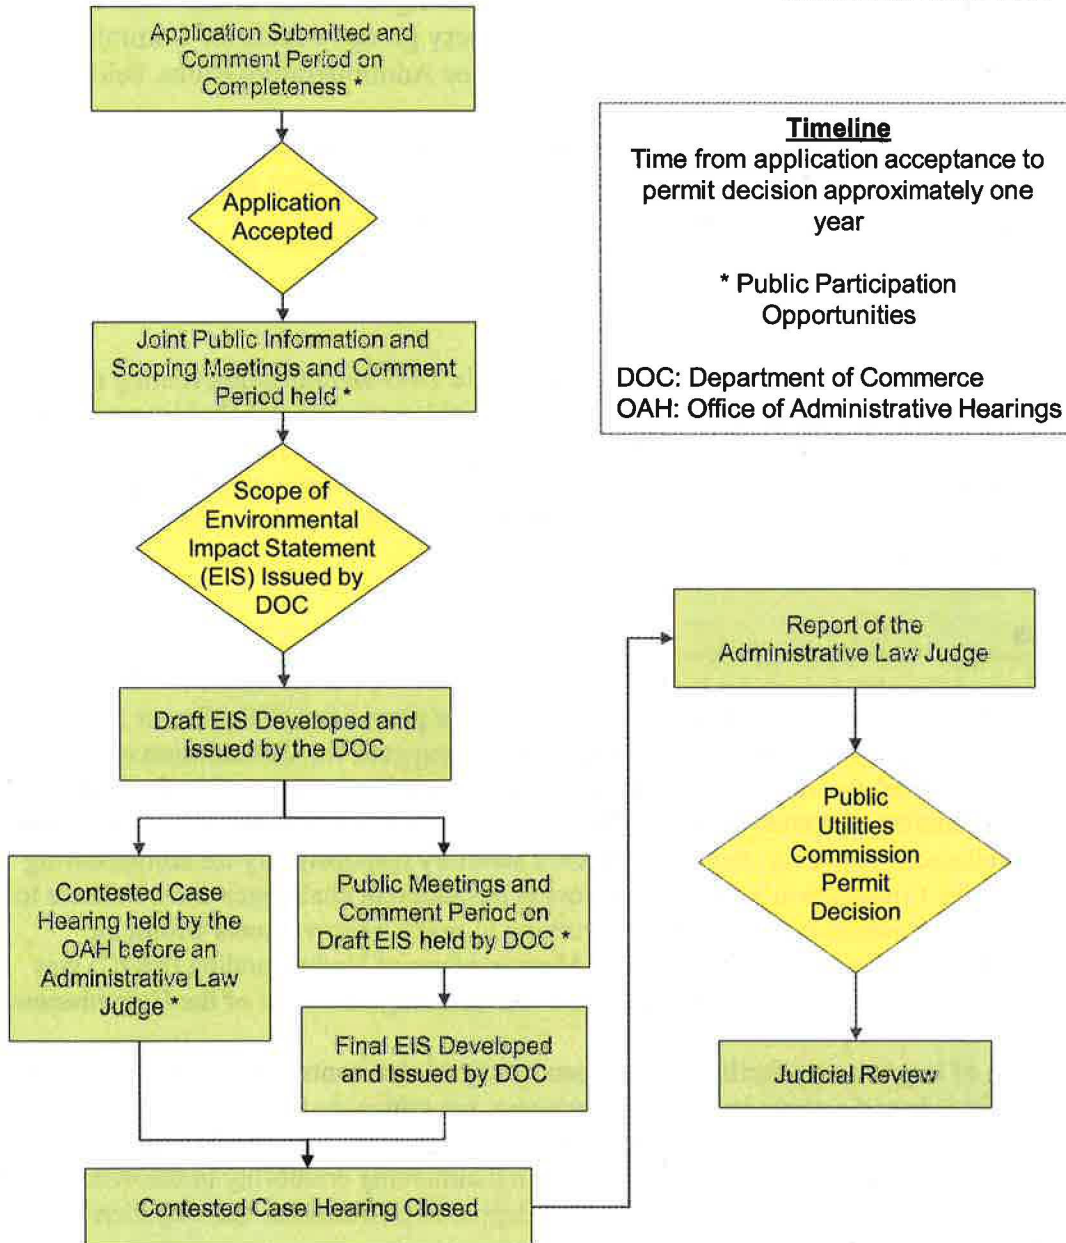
Application Submitted and Comment Period on Completeness *

Application Accepted

Joint Public Information and Scoping Meetings and Comment Period held *

Scope of Environmental Impact Statement (EIS) Issued by DOC

Draft EIS Developed and Issued by the DOC

Contested Case Hearing held by the OAH before an Administrative Law Judge *

Public Meetings and Comment Period on Draft EIS held by DOC *

Final EIS Developed and Issued by DOC

Contested Case Hearing Closed

Timeline
Time from application acceptance to permit decision approximately one year

* Public Participation Opportunities

DOC: Department of Commerce
OAH: Office of Administrative Hearings

Report of the Administrative Law Judge

Public Utilities Commission Permit Decision

Judicial Review